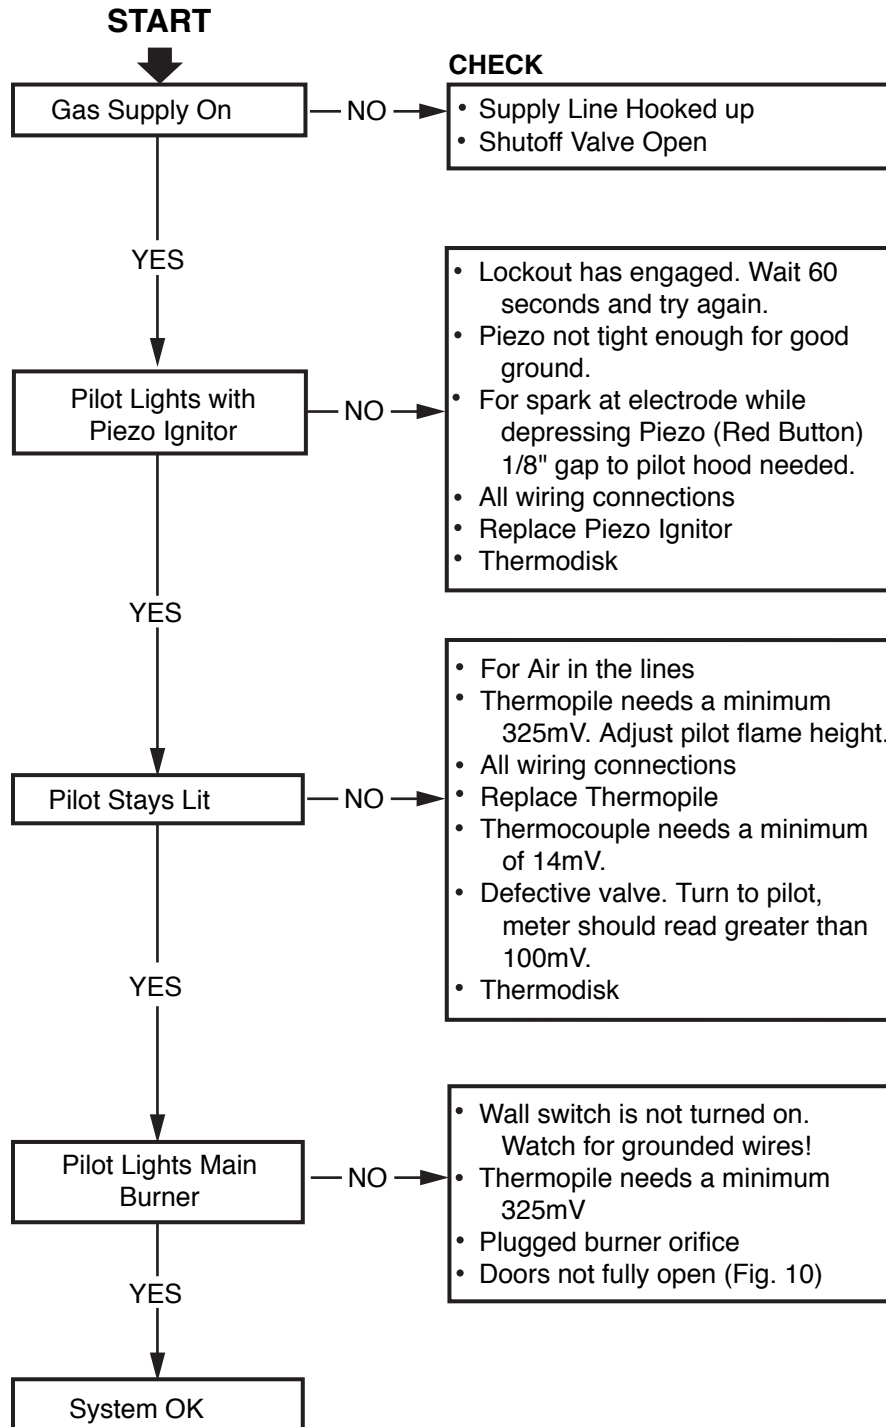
START

Gas Supply On — NO →

CHECK
• Supply Line Hooked up
• Shutoff Valve Open

YES

Pilot Lights with Piezo Ignitor — NO →

• Lockout has engaged. Wait 60 seconds and try again.
• Piezo not tight enough for good ground.
• For spark at electrode while depressing Piezo (Red Button) 1/8" gap to pilot hood needed.
• All wiring connections
• Replace Piezo Ignitor
• Thermodisk

YES

Pilot Stays Lit — NO →

• For Air in the lines
• Thermopile needs a minimum 325mV. Adjust pilot flame height.
• All wiring connections
• Replace Thermopile
• Thermocouple needs a minimum of 14mV.
• Defective valve. Turn to pilot, meter should read greater than 100mV.
• Thermodisk

YES

Pilot Lights Main Burner — NO →

• Wall switch is not turned on. Watch for grounded wires!
• Thermopile needs a minimum 325mV
• Plugged burner orifice
• Doors not fully open (Fig. 10)

YES

System OK